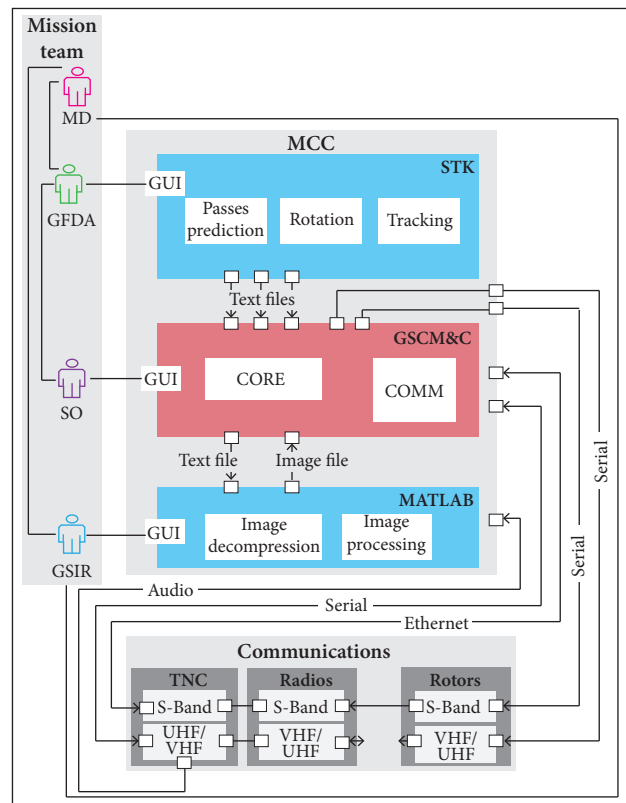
Mission team

MD

GFDA

SO

GSIR

MCC

STK

GUI

Passes prediction

Rotation

Tracking

Text files

GSCM&C

GUI

CORE

COMM

Text file

Image file

MATLAB

GUI

Image decompression

Image processing

Audio

Serial

Ethernet

Serial

Serial

Communications

TNC

S-Band

UHF/ VHF

Radios

S-Band

VHF/ UHF

Rotors

S-Band

VHF/ UHF